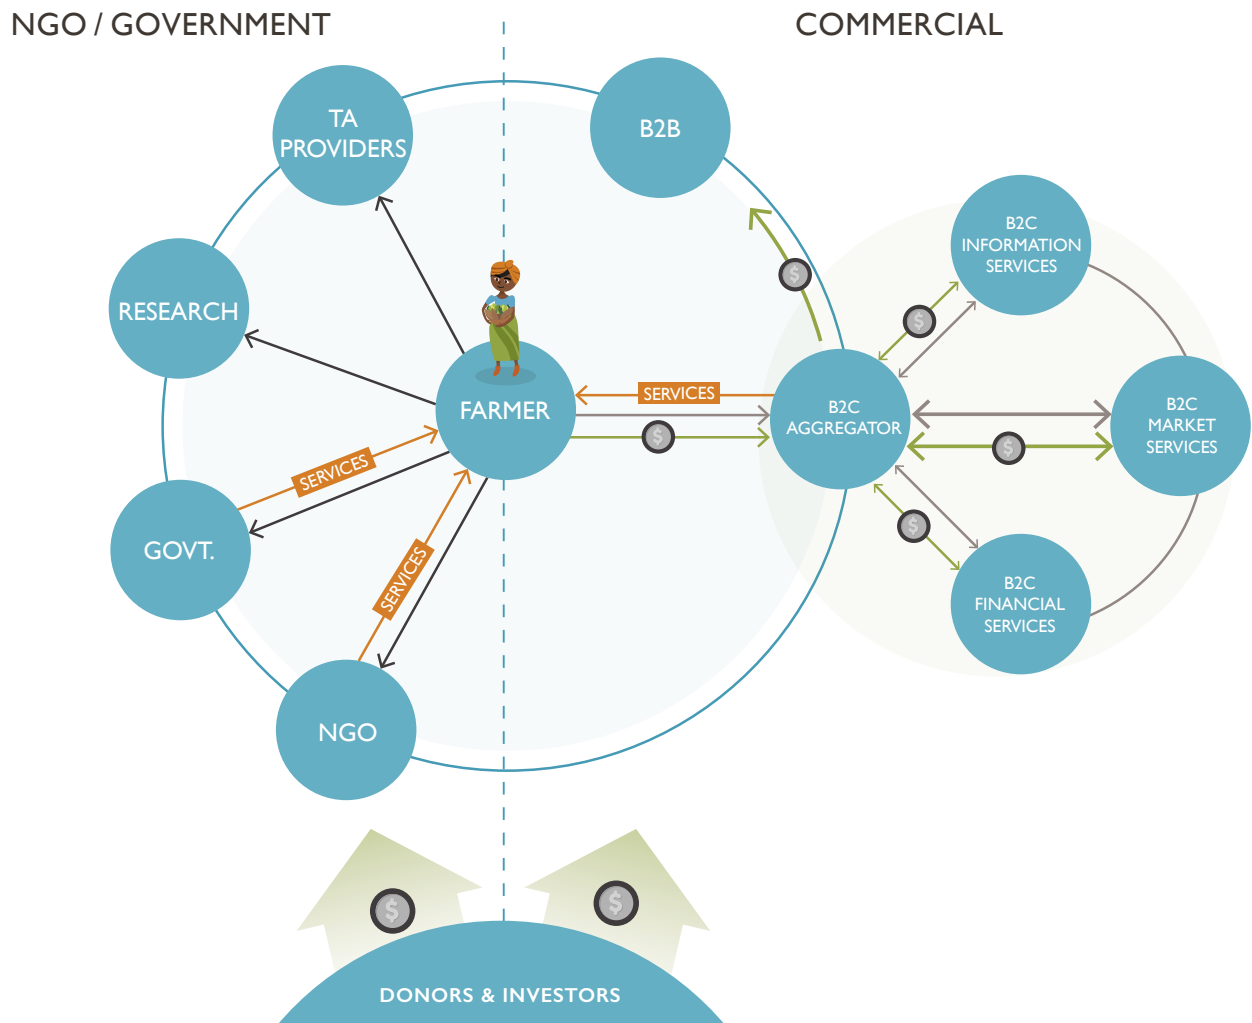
NGO / GOVERNMENT

COMMERCIAL

TA PROVIDERS

B2B

RESEARCH

B2C INFORMATION SERVICES

FARMER

SERVICES

B2C AGGREGATOR

B2C MARKET SERVICES

SERVICES

GOVT.

SERVICES

B2C FINANCIAL SERVICES

NGO

DONORS & INVESTORS